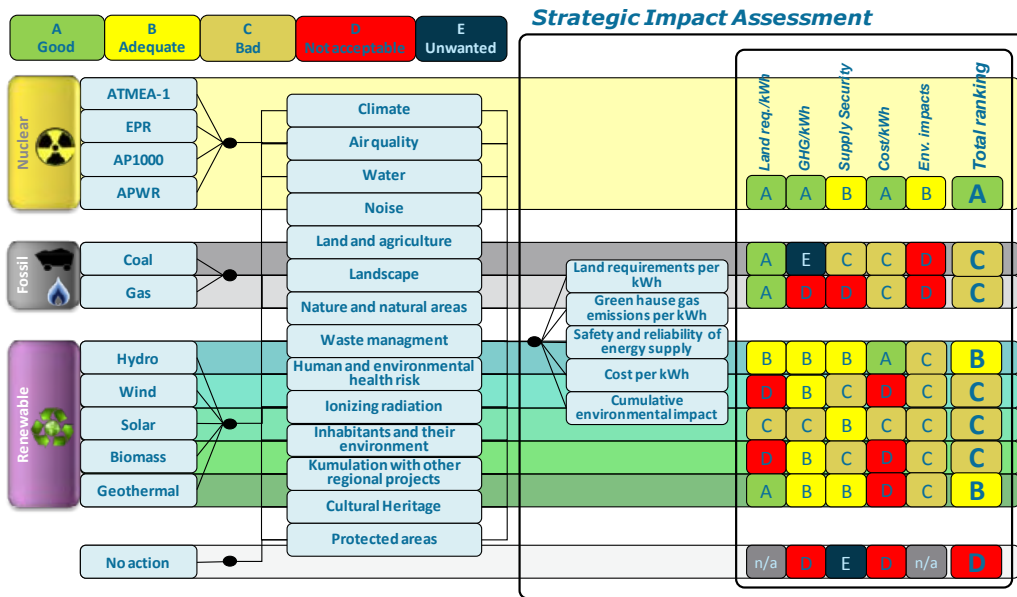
| A Good | B Adequate | C Bad | D Not acceptable | E Unwanted |
|---|---|---|---|---|

Strategic Impact Assessment

Nuclear

ATMEA-1
EPR
AP1000
APWR

Fossil

Coal
Gas

Renewable

Hydro
Wind
Solar
Biomass
Geothermal

No action

Climate
Air quality
Water
Noise
Land and agriculture
Landscape
Nature and natural areas
Waste managment
Human and environmental health risk
Ionizing radiation
Inhabitants and their environment
Kumulation with other regional projects
Cultural Heritage
Protected areas

Land requirements per kWh
Green hause gas emissions per kWh
Safety and reliability of energy supply
Cost per kWh
Cumulative environmental impact

| | Land req./kWh | GHG/kWh | Supply Security | Cost/kWh | Env. impacts | Total ranking |
|---|---|---|---|---|---|---|
| Nuclear | A | A | B | A | B | A |
| Coal | A | E | C | C | D | C |
| Gas | A | D | D | C | D | C |
| Hydro | B | B | B | A | C | B |
| Wind | D | B | C | D | C | C |
| Solar | C | C | B | C | C | C |
| Biomass | D | B | C | D | C | C |
| Geothermal | A | B | B | D | C | B |
| No action | n/a | D | E | D | n/a | D |